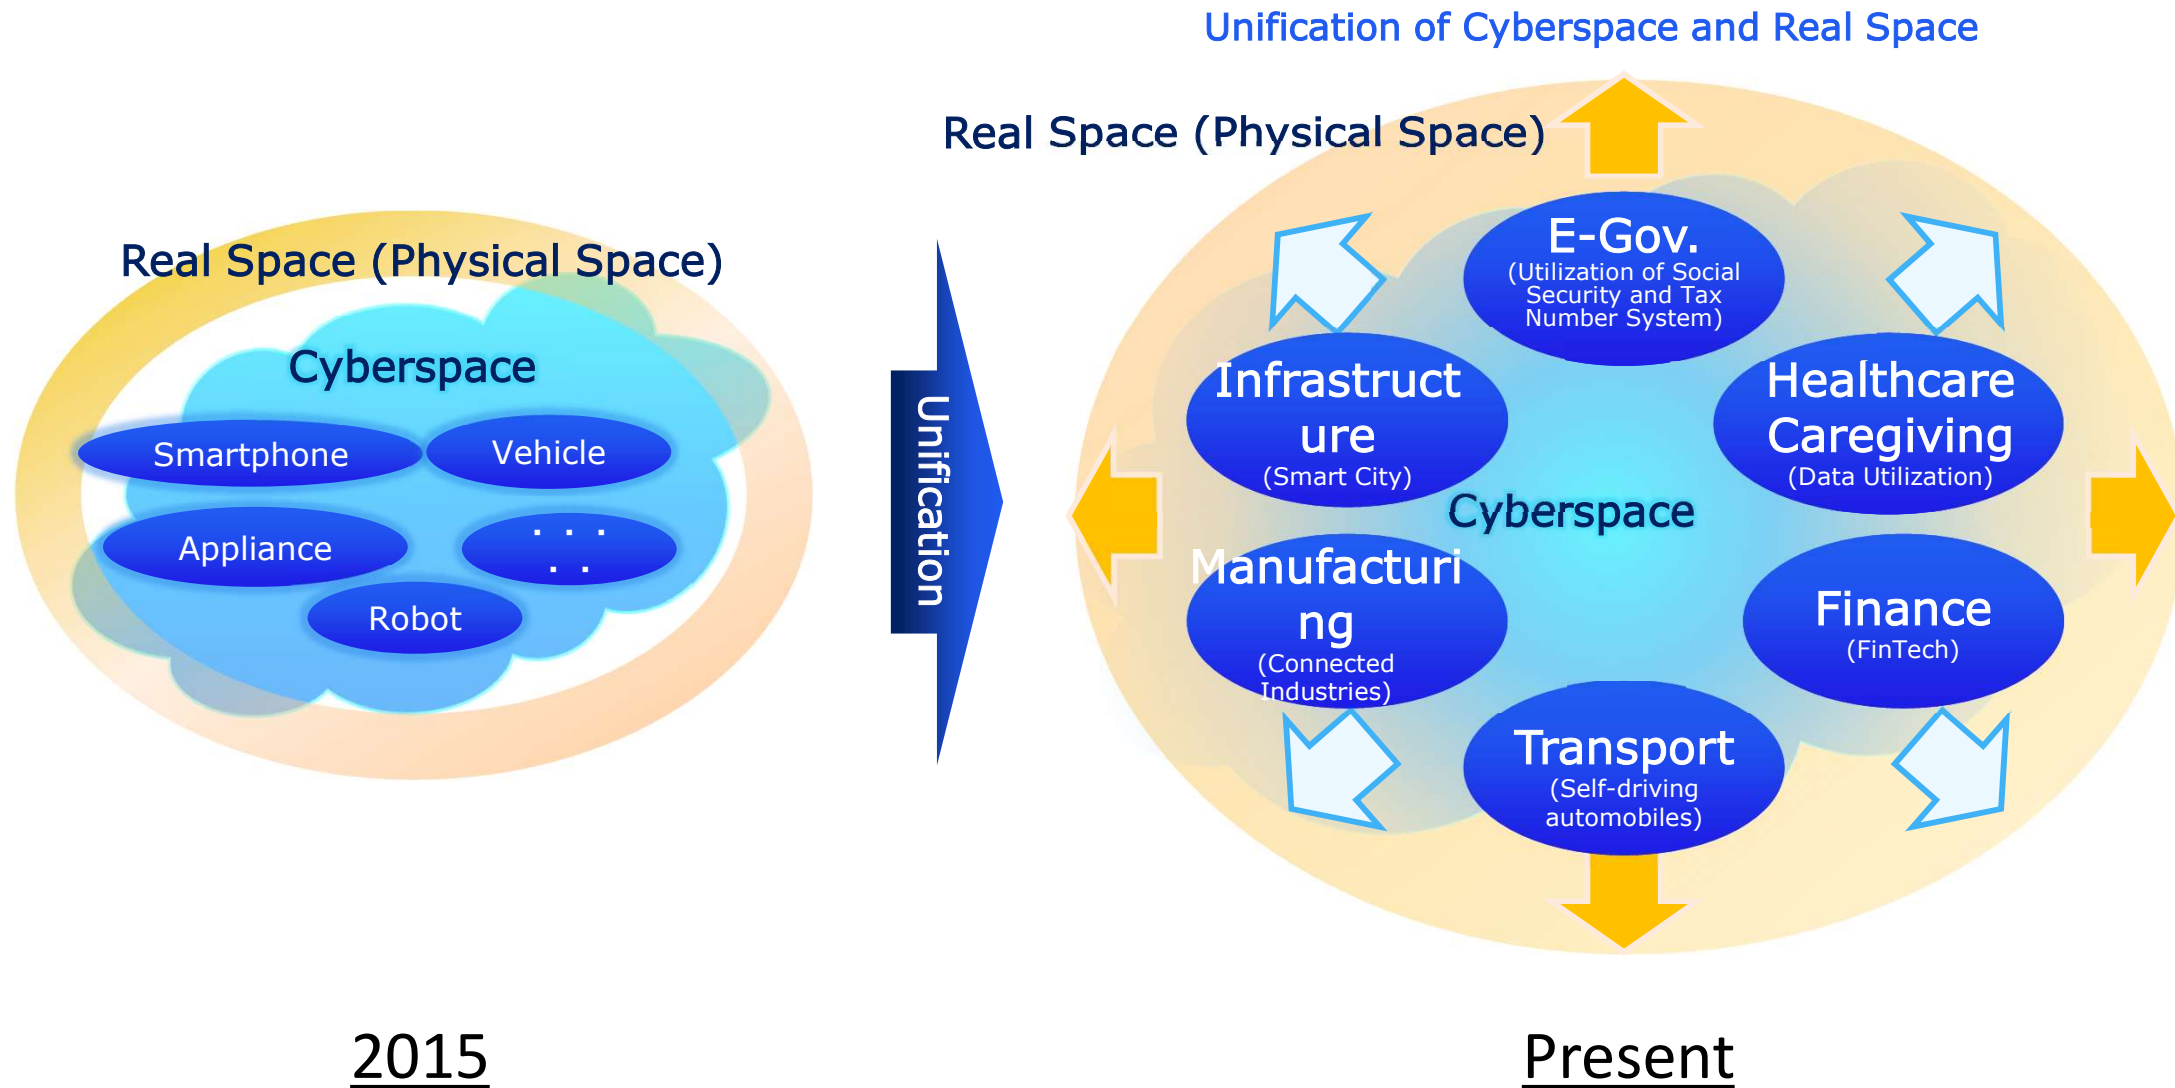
Unification of Cyberspace and Real Space

Real Space (Physical Space)

Cyberspace

Smartphone

Vehicle

Appliance

・・・
・・

Robot

Unification

Real Space (Physical Space)

E-Gov.
(Utilization of Social Security and Tax Number System)

Infrastructure
(Smart City)

Healthcare Caregiving
(Data Utilization)

Cyberspace

Manufacturing
(Connected Industries)

Finance
(FinTech)

Transport
(Self-driving automobiles)

2015

Present